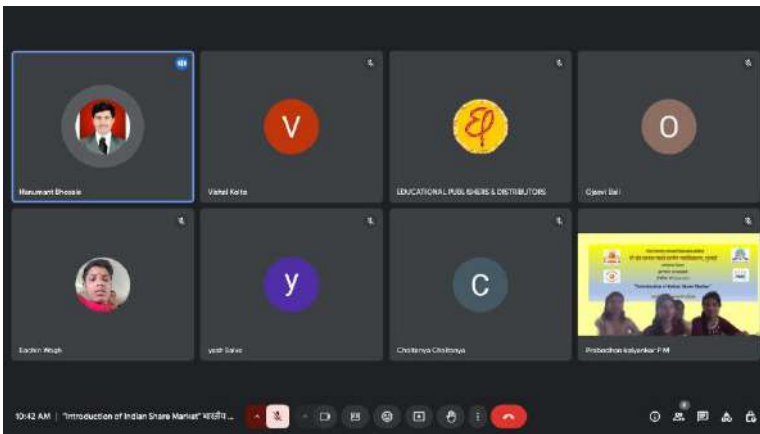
Hanumant Bhosale

V

Vishal Kolte

EDUCATIONAL PUBLISHERS & DISTRIBUTORS

O

Ojasvi Bali

Sachin Wagh

y

yash Salve

C

Chaitanya Chaitanya

"Introduction of Indian Share Market"

Prabodhan kalyankar P M

10:42 AM | "Introduction of Indian Share Market" भारतीय ...